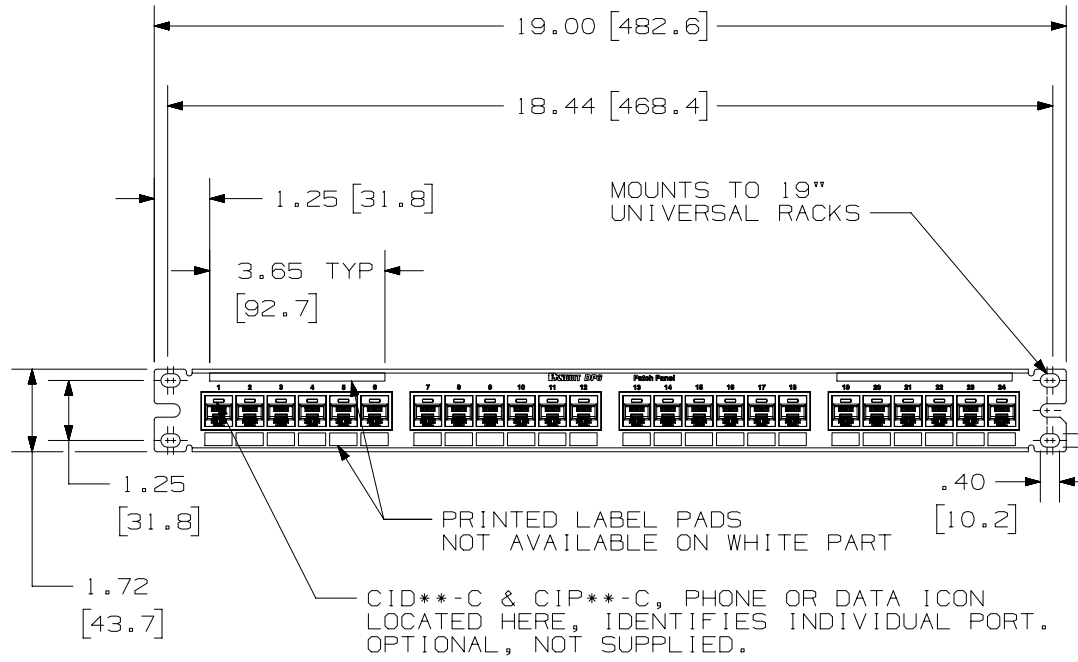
19.00 [482.6]

18.44 [468.4]

1.25 [31.8]

MOUNTS TO 19" UNIVERSAL RACKS

3.65 TYP [92.7]

1 2 3 4 5 6 7 8 9 10 11 12 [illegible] Patch Panel 13 14 15 16 17 18 19 20 21 22 23 24

1.25 [31.8]

.40 [10.2]

PRINTED LABEL PADS NOT AVAILABLE ON WHITE PART

1.72 [43.7]

CID**-C & CIP**-C, PHONE OR DATA ICON LOCATED HERE, IDENTIFIES INDIVIDUAL PORT. OPTIONAL, NOT SUPPLIED.